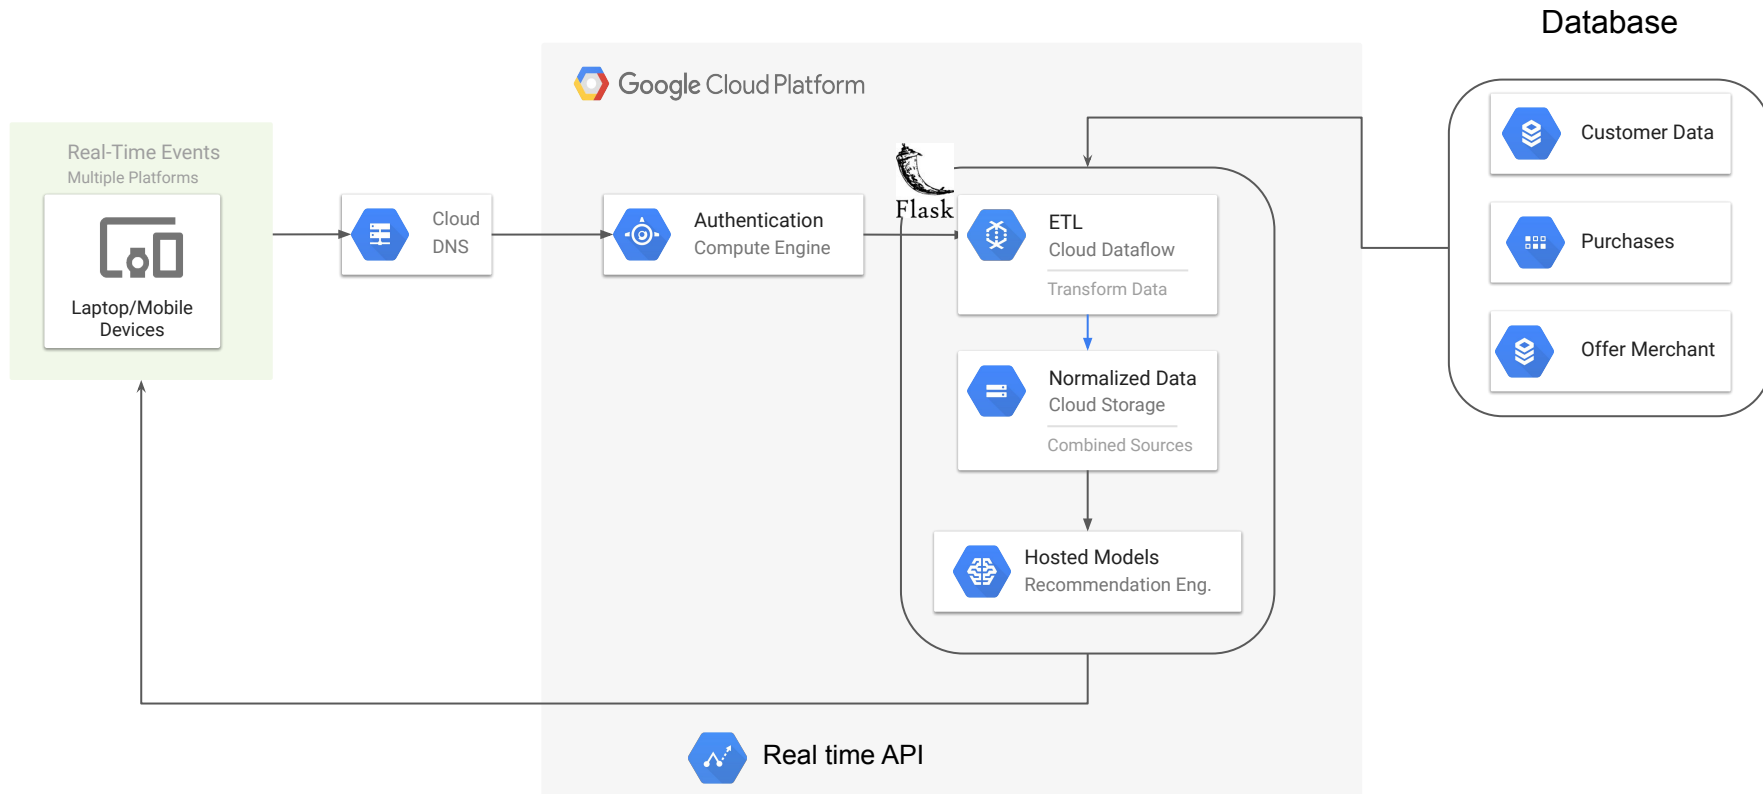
Database

Google Cloud Platform

Real-Time Events
Multiple Platforms

Laptop/Mobile Devices

Cloud DNS

Authentication
Compute Engine

Flask

ETL
Cloud Dataflow
Transform Data

Normalized Data
Cloud Storage
Combined Sources

Hosted Models
Recommendation Eng.

Customer Data

Purchases

Offer Merchant

Real time API